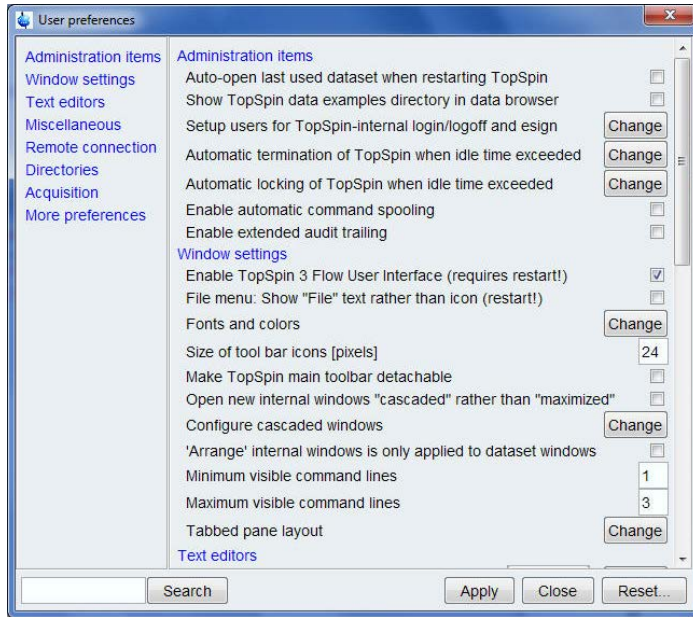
User preferences

Administration items
Window settings
Text editors
Miscellaneous
Remote connection
Directories
Acquisition
More preferences

Administration items
Auto-open last used dataset when restarting TopSpin
Show TopSpin data examples directory in data browser
Setup users for TopSpin-internal login/logoff and esign Change
Automatic termination of TopSpin when idle time exceeded Change
Automatic locking of TopSpin when idle time exceeded Change
Enable automatic command spooling
Enable extended audit trailing
Window settings
Enable TopSpin 3 Flow User Interface (requires restart!)
File menu: Show "File" text rather than icon (restart!)
Fonts and colors Change
Size of tool bar icons [pixels] 24
Make TopSpin main toolbar detachable
Open new internal windows "cascaded" rather than "maximized"
Configure cascaded windows Change
'Arrange' internal windows is only applied to dataset windows
Minimum visible command lines 1
Maximum visible command lines 3
Tabbed pane layout Change
Text editors

Search Apply Close Reset...